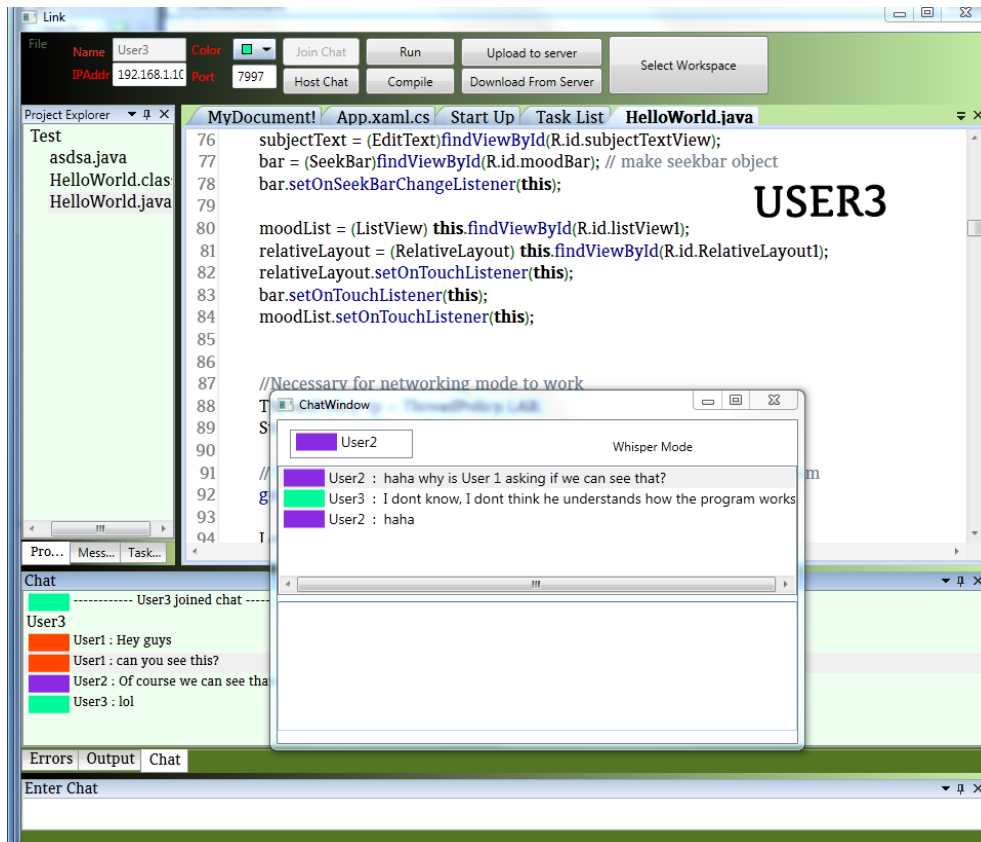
Link

File

Name User3

IPAddr 192.168.1.10

Color

Port 7997

Join Chat

Host Chat

Run

Compile

Upload to server

Download From Server

Select Workspace

Project Explorer

Test
asdsa.java
HelloWorld.clas
HelloWorld.java

Pro... Mess... Task...

MyDocument! App.xaml.cs Start Up Task List HelloWorld.java

76 subjectText = (EditText)findViewById(R.id.subjectTextView);
77 bar = (SeekBar)findViewById(R.id.moodBar); // make seekbar object
78 bar.setOnSeekBarChangeListener(this);
79
80 moodList = (ListView) this.findViewById(R.id.listView1);
81 relativeLayout = (RelativeLayout) this.findViewById(R.id.RelativeLayout1);
82 relativeLayout.setOnTouchListener(this);
83 bar.setOnTouchListener(this);
84 moodList.setOnTouchListener(this);
85
86
87 //Necessary for networking mode to work
88 T
89 S
90
91 //
92 g
93
94 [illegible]

USER3

ChatWindow

User2

Whisper Mode

User2 : haha why is User 1 asking if we can see that?
User3 : I dont know, I dont think he understands how the program works
User2 : haha

Chat

------------ User3 joined chat ----
User3
User1 : Hey guys
User1 : can you see this?
User2 : Of course we can see tha
User3 : lol

Errors Output Chat

Enter Chat